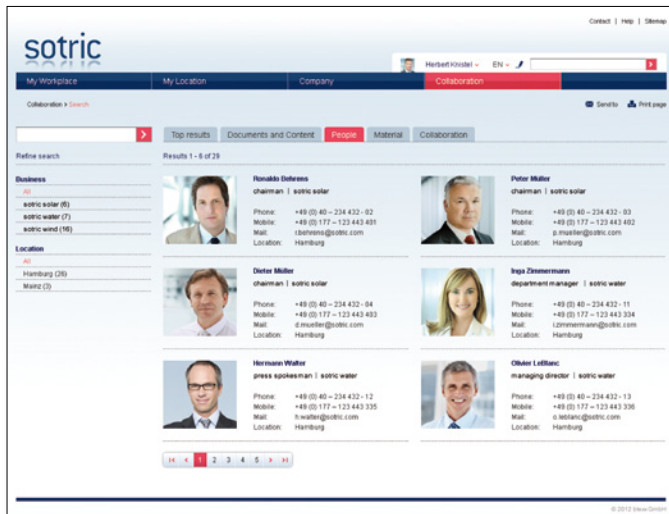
Contact | Help | Sitemap

sotric

Herbert Knistel EN

My Workplace
My Location
Company
Collaboration

Collaboration > Search

Send to
Print page

Top results
Documents and Content
People
Material
Collaboration

Refine search

Business
All
sotric solar (6)
sotric water (7)
sotric wind (16)

Location
All
Hamburg (26)
Mainz (3)

Results 1 - 6 of 29

Ronaldo Behrens
chairman | sotric solar
Phone: +49 (0) 40 – 234 432 - 02
Mobile: +49 (0) 177 – 123 443 401
Mail: r.behrens@sotric.com
Location: Hamburg

Peter Müller
chairman | sotric solar
Phone: +49 (0) 40 – 234 432 - 03
Mobile: +49 (0) 177 – 123 443 402
Mail: p.mueller@sotric.com
Location: Hamburg

Dieter Müller
chairman | sotric solar
Phone: +49 (0) 40 – 234 432 - 04
Mobile: +49 (0) 177 – 123 443 403
Mail: d.mueller@sotric.com
Location: Hamburg

Inga Zimmermann
department manager | sotric water
Phone: +49 (0) 40 – 234 432 - 11
Mobile: +49 (0) 177 – 123 443 334
Mail: i.zimmermann@sotric.com
Location: Hamburg

Hermann Walter
press spokesman | sotric water
Phone: +49 (0) 40 – 234 432 - 12
Mobile: +49 (0) 177 – 123 443 335
Mail: h.walter@sotric.com
Location: Hamburg

Olivier LeBlanc
managing director | sotric water
Phone: +49 (0) 40 – 234 432 - 13
Mobile: +49 (0) 177 – 123 443 336
Mail: o.leblanc@sotric.com
Location: Hamburg

1 2 3 4 5

© 2012 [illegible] GmbH